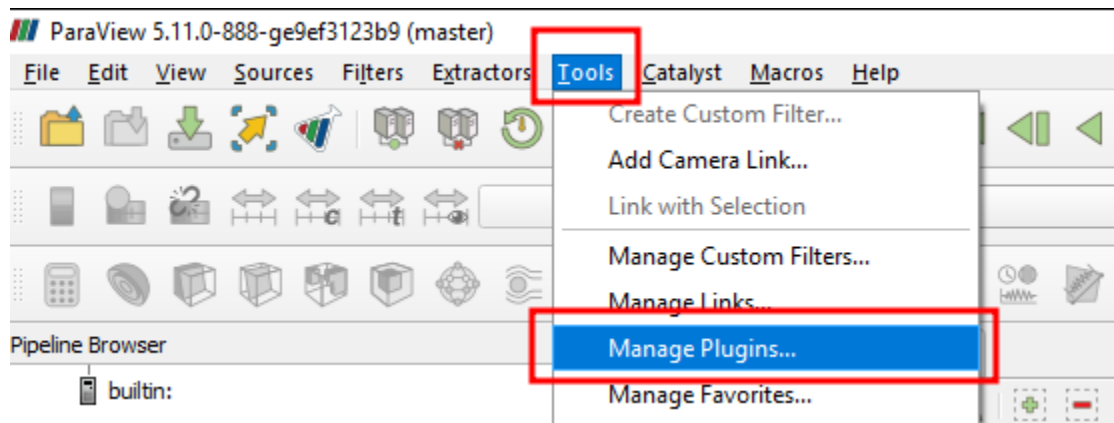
ParaView 5.11.0-888-ge9ef3123b9 (master)

File Edit View Sources Filters Extractors Tools Catalyst Macros Help

Create Custom Filter...
Add Camera Link...
Link with Selection
Manage Custom Filters...
Manage Links...
Manage Plugins...
Manage Favorites...

Pipeline Browser

builtin: